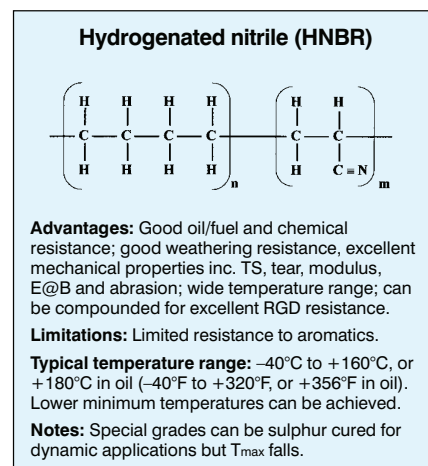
**Hydrogenated nitrile (HNBR)**

$\left( \begin{array}{cccc} H & H & H & H \\ | & | & | & | \\ -C- & -C- & -C- & -C- \\ | & | & | & | \\ H & H & H & H \end{array} \right)_n \left( \begin{array}{cc} H & H \\ | & | \\ -C- & -C- \\ | & | \\ H & C\equiv N \end{array} \right)_m$

**Advantages:** Good oil/fuel and chemical resistance; good weathering resistance, excellent mechanical properties inc. TS, tear, modulus, E@B and abrasion; wide temperature range; can be compounded for excellent RGD resistance.

**Limitations:** Limited resistance to aromatics.

**Typical temperature range:** –40°C to +160°C, or +180°C in oil (–40°F to +320°F, or +356°F in oil). Lower minimum temperatures can be achieved.

**Notes:** Special grades can be sulphur cured for dynamic applications but $T_{max}$ falls.